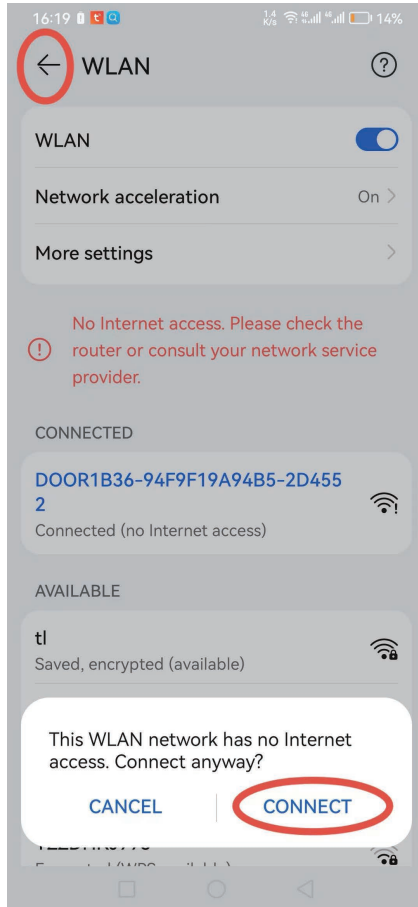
16:19 14%

WLAN

WLAN

Network acceleration On

More settings

No Internet access. Please check the router or consult your network service provider.

CONNECTED

DOOR1B36-94F9F19A94B5-2D4552

Connected (no Internet access)

AVAILABLE

tl

Saved, encrypted (available)

This WLAN network has no Internet access. Connect anyway?

CANCEL CONNECT

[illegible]